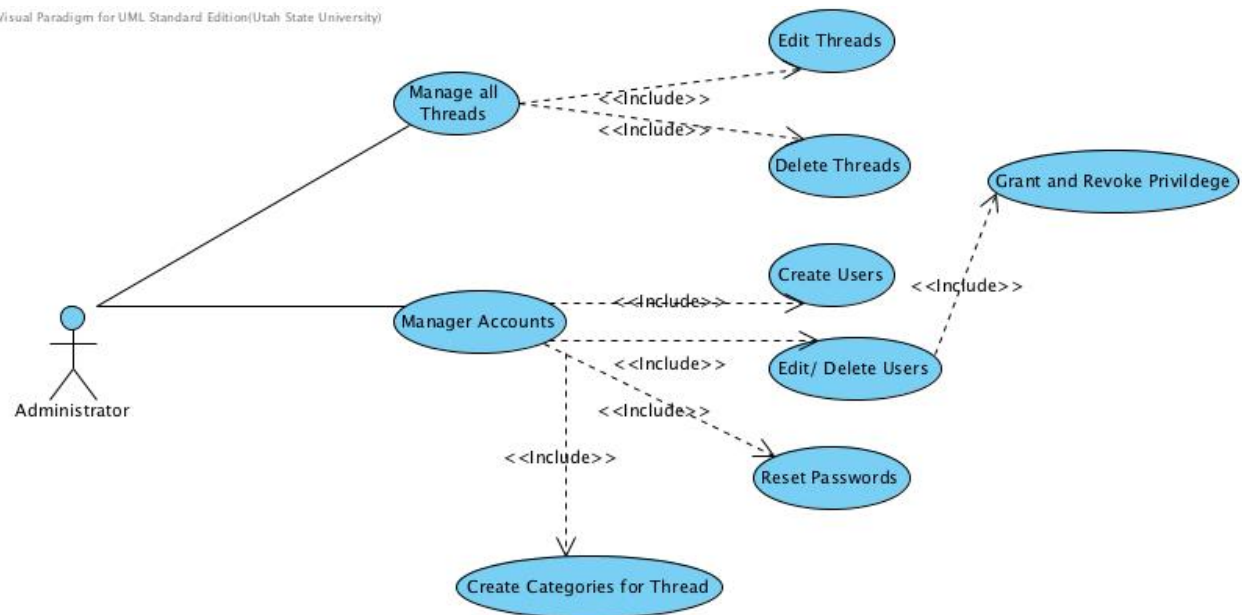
Visual Paradigm for UML Standard Edition(Utah State University)

Edit Threads

Manage all Threads

<<Include>>

<<Include>>

Delete Threads

Grant and Revoke Privildege

Create Users

<<Include>>

<<Include>>

Manager Accounts

<<Include>>

Edit/ Delete Users

Administrator

<<Include>>

<<Include>>

Reset Passwords

Create Categories for Thread